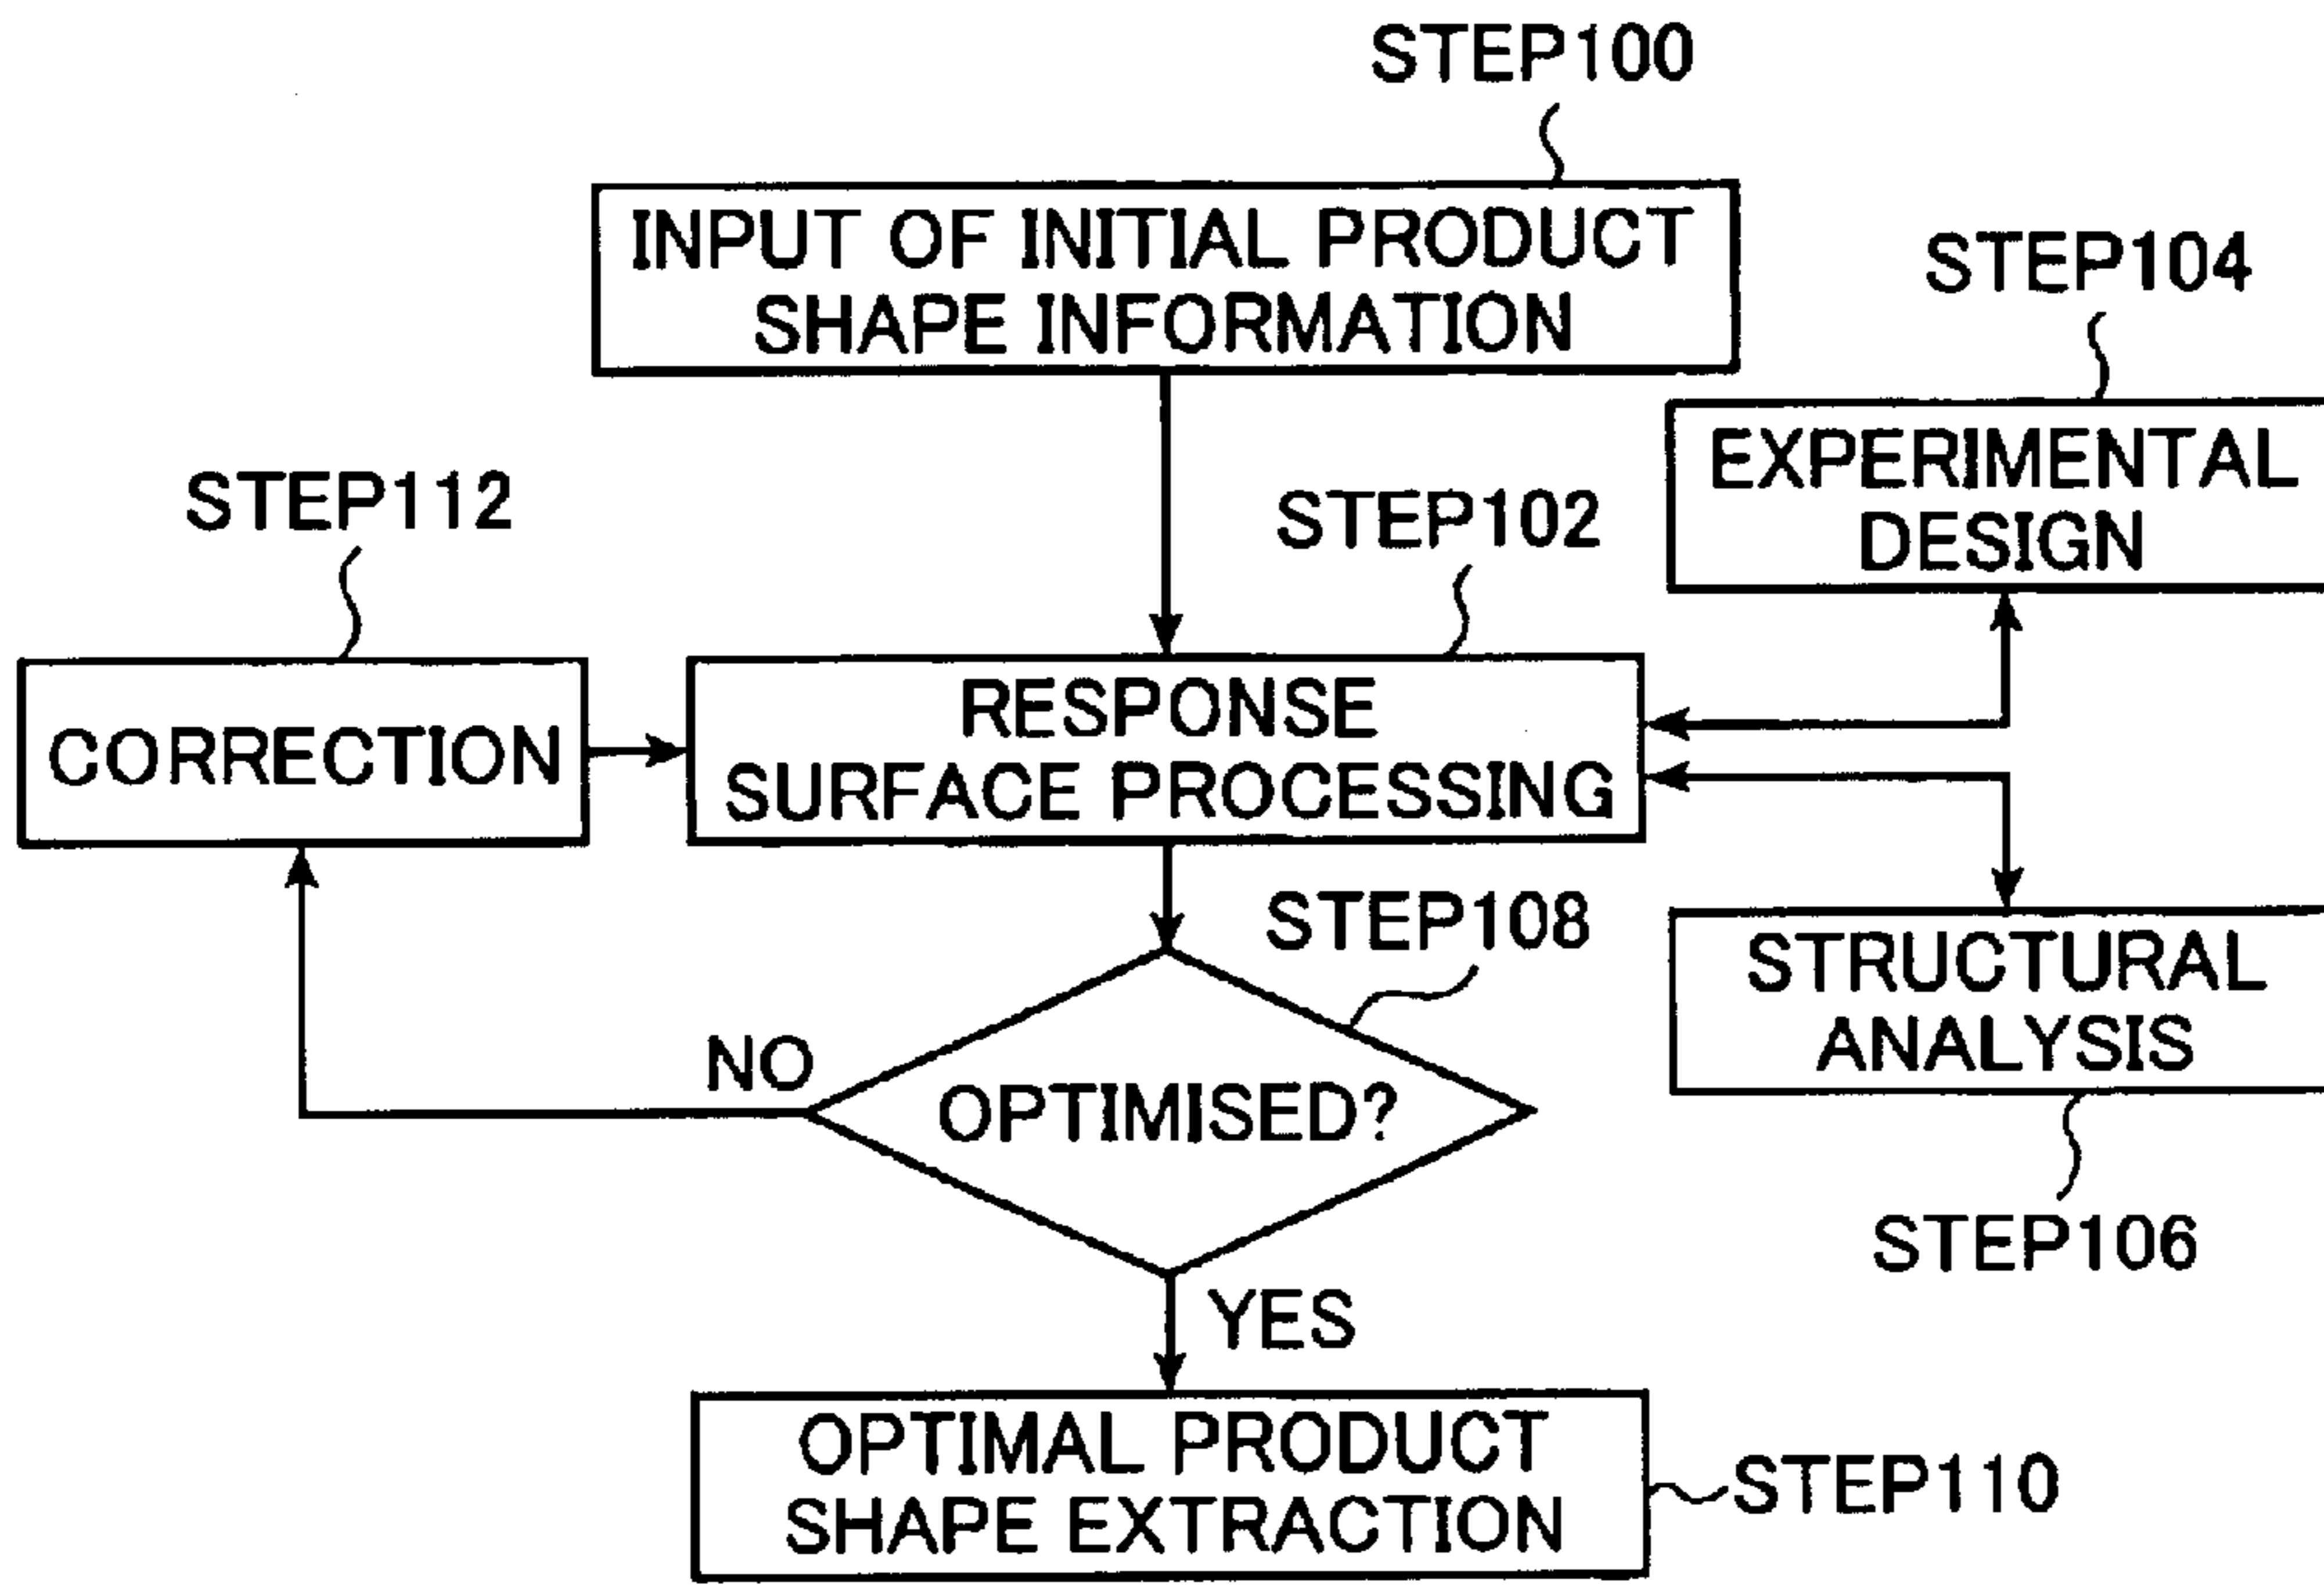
STEP100

INPUT OF INITIAL PRODUCT SHAPE INFORMATION

STEP104

EXPERIMENTAL DESIGN

STEP112

STEP102

CORRECTION

RESPONSE SURFACE PROCESSING

STEP108

STRUCTURAL ANALYSIS

NO

OPTIMISED?

STEP106

YES

OPTIMAL PRODUCT SHAPE EXTRACTION

STEP110